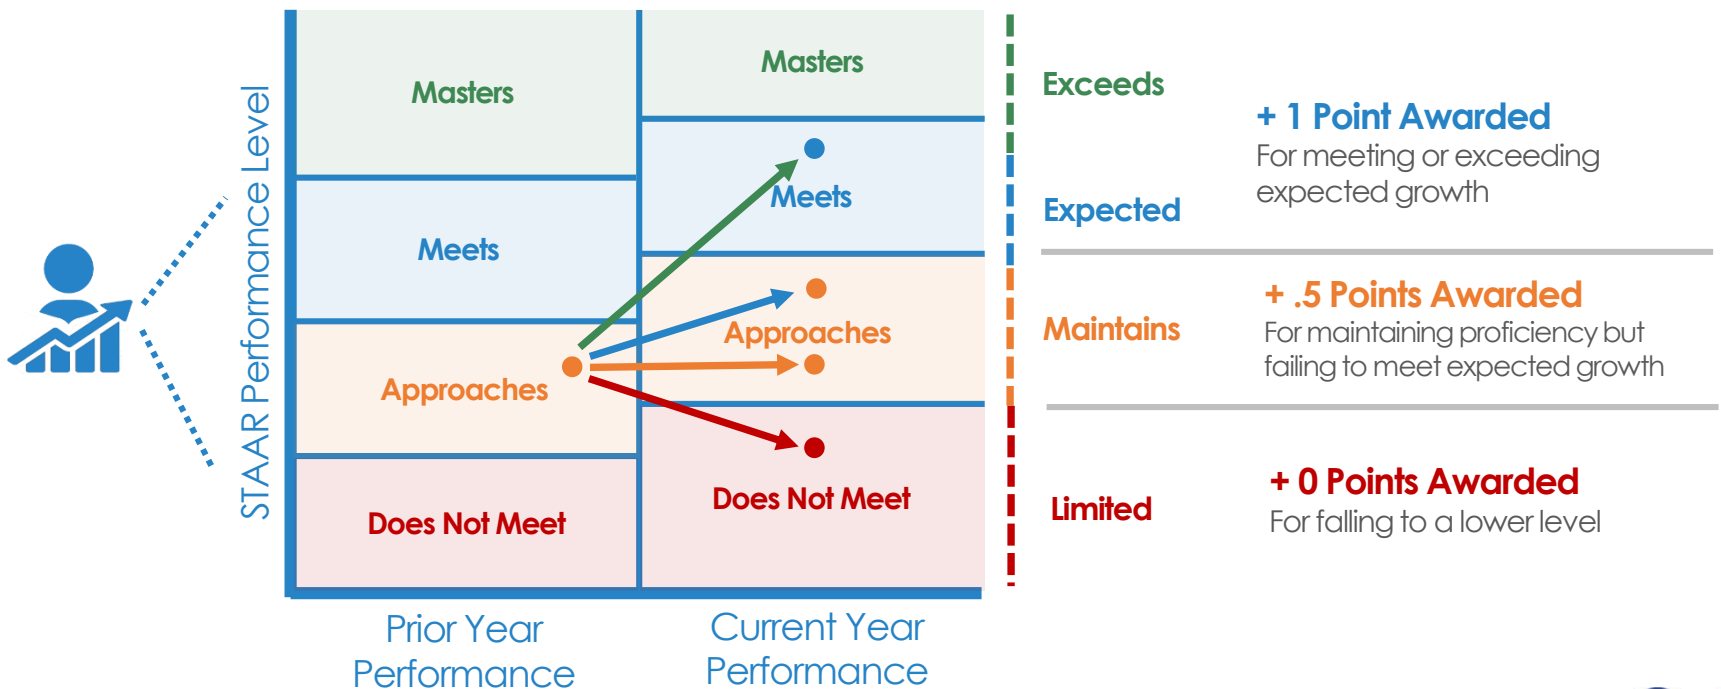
STAAR Performance Level

| Prior Year Performance | Current Year Performance |
|---|---|
| Masters | Masters |
| Meets | Meets |
| Approaches | Approaches |
| Does Not Meet | Does Not Meet |

Exceeds

Expected

+ 1 Point Awarded
For meeting or exceeding expected growth

Maintains

+ .5 Points Awarded
For maintaining proficiency but failing to meet expected growth

Limited

+ 0 Points Awarded
For falling to a lower level

Prior Year Performance

Current Year Performance